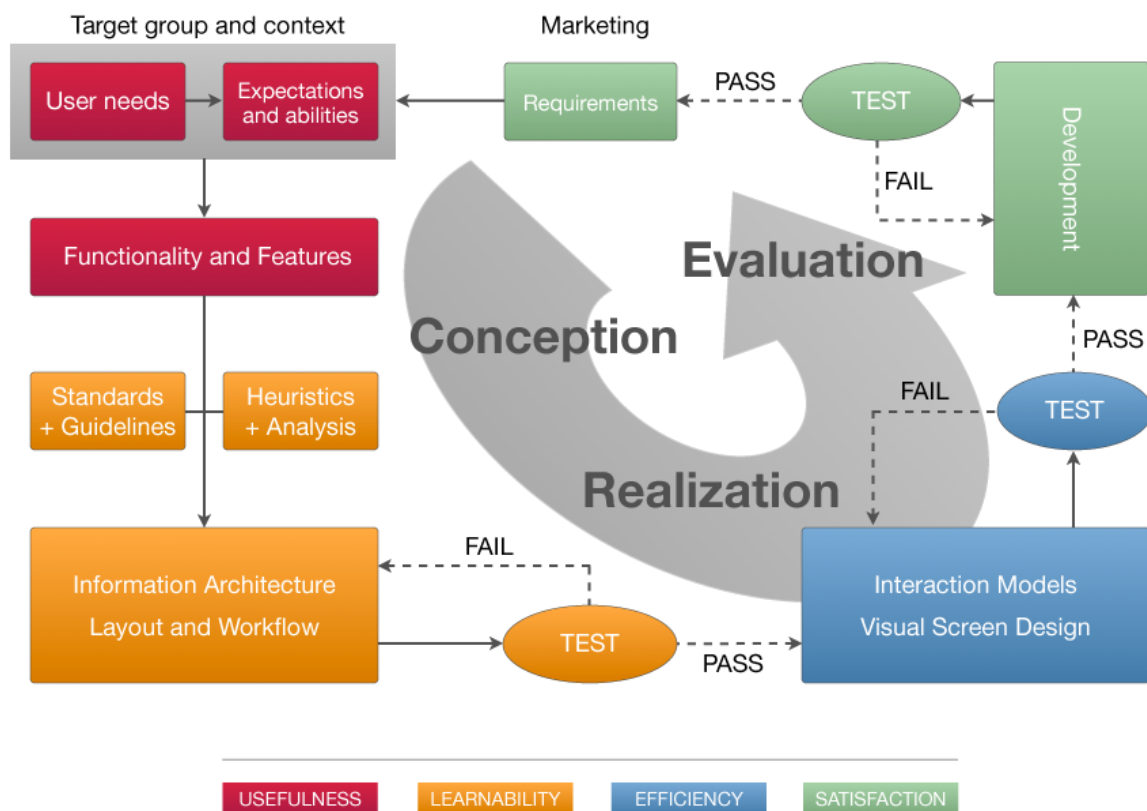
Target group and context

Marketing

User needs

Expectations and abilities

Requirements

PASS

TEST

Development

FAIL

Functionality and Features

Evaluation

Conception

PASS

Standards + Guidelines

Heuristics + Analysis

FAIL

TEST

Realization

FAIL

Information Architecture
Layout and Workflow

TEST

PASS

Interaction Models
Visual Screen Design

USEFULNESS

LEARNABILITY

EFFICIENCY

SATISFACTION